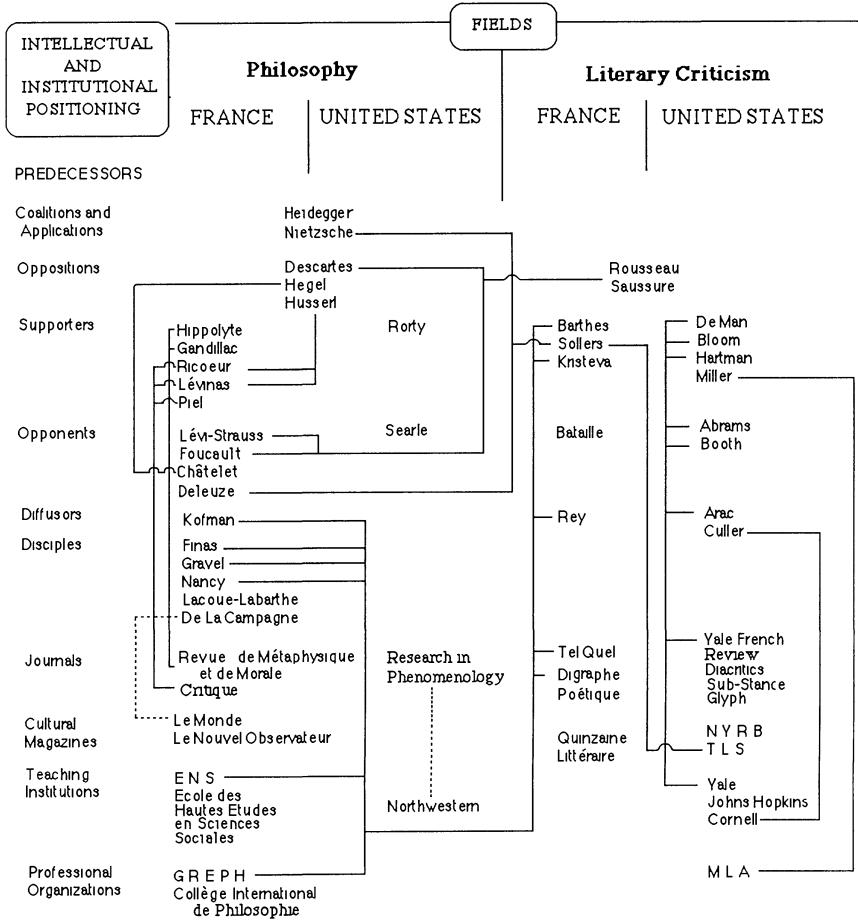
FIELDS

INTELLECTUAL AND INSTITUTIONAL POSITIONING

Philosophy

FRANCE | UNITED STATES

Literary Criticism

FRANCE | UNITED STATES

PREDECESSORS

Coalitions and Applications
Heidegger
Nietzsche

Oppositions
Descartes
Hegel
Husserl
Rousseau
Saussure

Supporters
Hippolyte
Gandillac
Ricoeur
Lévinas
Piel
Rorty
Barthes
Sollers
Kristeva
De Man
Bloom
Hartman
Miller

Opponents
Lévi-Strauss
Foucault
Châtelet
Deleuze
Searle
Bataille
Abrams
Booth

Diffusors
Kofman
Rey
Arac
Culler

Disciples
Finas
Gravel
Nancy
Lacoue-Labarthe
De La Campagne

Journals
Revue de Métaphysique et de Morale
Critique
Research in Phenomenology
Tel Quel
Digraphe
Poétique
Yale French Review
Diacritics
Sub-Stance
Glyph

Cultural Magazines
Le Monde
Le Nouvel Observateur
Quinzaine Littéraire
N Y R B
T L S

Teaching Institutions
E N S
Ecole des Hautes Etudes en Sciences Sociales
Northwestern
Yale
Johns Hopkins
Cornell

Professional Organizations
G R E P H
Collège International de Philosophie
M L A